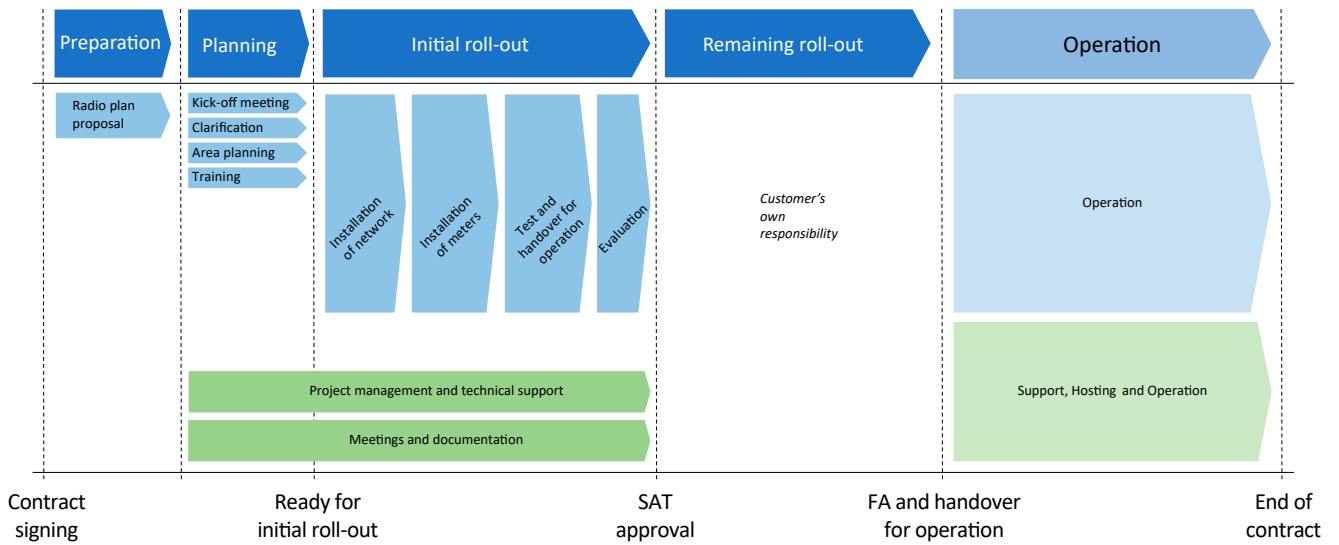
Preparation

Planning

Initial roll-out

Remaining roll-out

Operation

Radio plan proposal

Kick-off meeting

Clarification

Area planning

Training

Installation of network

Installation of meters

Test and handover for operation

Evaluation

Customer's own responsibility

Operation

Project management and technical support

Meetings and documentation

Support, Hosting and Operation

Contract signing

Ready for initial roll-out

SAT approval

FA and handover for operation

End of contract